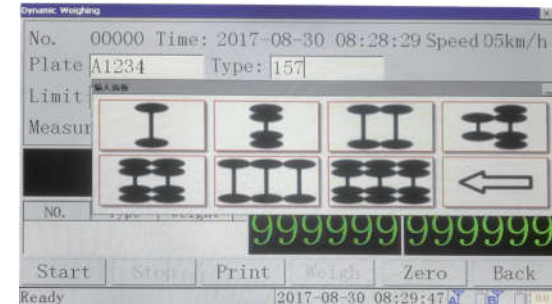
Dynamic Weighing

No. 00000 Time: 2017-08-30 08:28:29 Speed 05km/h

Plate A1234 Type: 157

Limit

Measur

输入轴类

NO. Type Weight

999999 999999

Start Stop Print Weigh Zero Back

Ready 2017-08-30 08:29:47